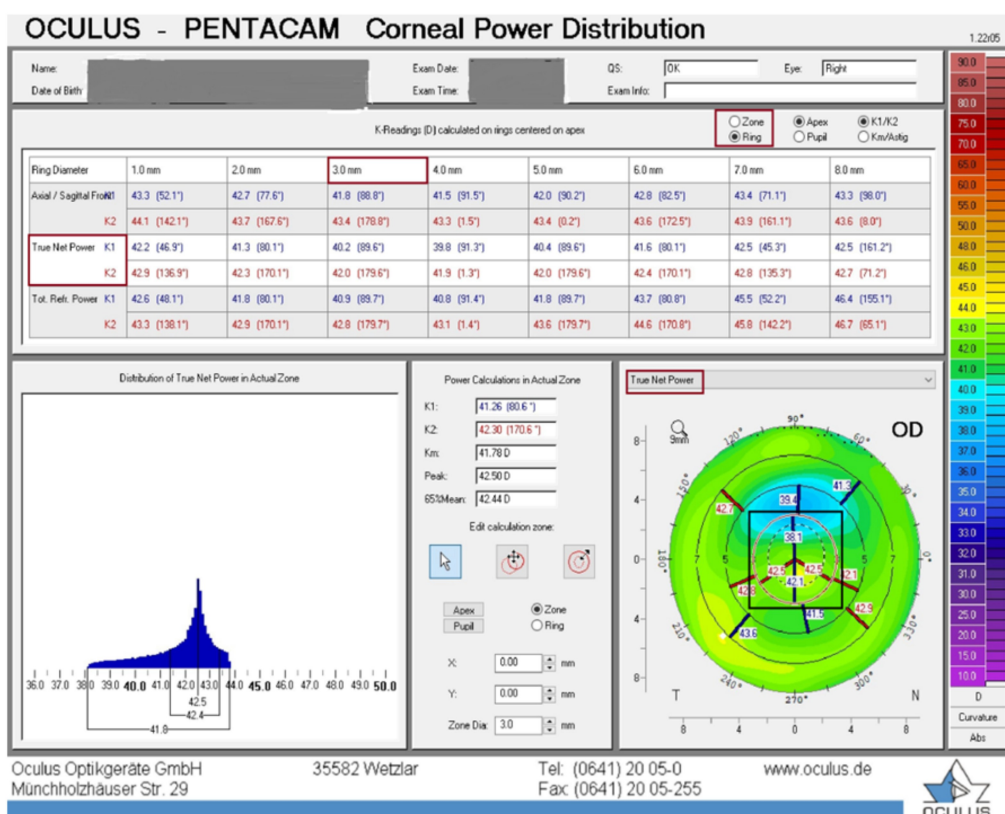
OCULUS - PENTACAM Corneal Power Distribution

1.22r05

Name:
Date of Birth:
Exam Date:
Exam Time:
QS: OK
Exam Info:
Eye: Right

K-Readings (D) calculated on rings centered on apex

Zone
Ring
Apex
Pupil
K1/K2
Km/Astig

| Ring Diameter | | 1.0 mm | 2.0 mm | 3.0 mm | 4.0 mm | 5.0 mm | 6.0 mm | 7.0 mm | 8.0 mm |
|---|---|---|---|---|---|---|---|---|---|
| Axial / Sagittal Front | K1 | 43.3 (52.1°) | 42.7 (77.6°) | 41.8 (88.8°) | 41.5 (91.5°) | 42.0 (90.2°) | 42.8 (82.5°) | 43.4 (71.1°) | 43.3 (98.0°) |
| | K2 | 44.1 (142.1°) | 43.7 (167.6°) | 43.4 (178.8°) | 43.3 (1.5°) | 43.4 (0.2°) | 43.6 (172.5°) | 43.9 (161.1°) | 43.6 (8.0°) |
| True Net Power | K1 | 42.2 (46.9°) | 41.3 (80.1°) | 40.2 (89.6°) | 39.8 (91.3°) | 40.4 (89.6°) | 41.6 (80.1°) | 42.5 (45.3°) | 42.5 (161.2°) |
| | K2 | 42.9 (136.9°) | 42.3 (170.1°) | 42.0 (179.6°) | 41.9 (1.3°) | 42.0 (179.6°) | 42.4 (170.1°) | 42.8 (135.3°) | 42.7 (71.2°) |
| Tot. Refr. Power | K1 | 42.6 (48.1°) | 41.8 (80.1°) | 40.9 (89.7°) | 40.8 (91.4°) | 41.8 (89.7°) | 43.7 (80.8°) | 45.5 (52.2°) | 46.4 (155.1°) |
| | K2 | 43.3 (138.1°) | 42.9 (170.1°) | 42.8 (179.7°) | 43.1 (1.4°) | 43.6 (179.7°) | 44.6 (170.8°) | 45.8 (142.2°) | 46.7 (65.1°) |

Distribution of True Net Power in Actual Zone

36.0 37.0 38.0 39.0 40.0 41.0 42.0 43.0 44.0 45.0 46.0 47.0 48.0 49.0 50.0
42.5
42.4
41.8

Power Calculations in Actual Zone
K1: 41.26 (80.6 °)
K2: 42.30 (170.6 °)
Km: 41.78 D
Peak: 42.50 D
65%Mean: 42.44 D
Edit calculation zone:
Apex
Pupil
Zone
Ring
X: 0.00 mm
Y: 0.00 mm
Zone Dia: 3.0 mm

True Net Power
9mm
OD
90° 60° 30° 0° 330° 300° 270° 240° 210° 180° 150° 120°
8 4 0 4 8
T N
39.4 41.3 42.7 38.1 42.5 42.5 42.1 42.1 42.8 41.5 42.9 43.6

90.0 85.0 80.0 75.0 70.0 65.0 60.0 55.0 50.0 48.0 46.0 45.0 44.0 43.0 42.0 41.0 40.0 39.0 38.0 37.0 36.0 35.0 34.0 33.0 32.0 31.0 30.0 25.0 20.0 15.0 10.0
D
Curvature
Abs

Oculus Optikgeräte GmbH
Münchholzhäuser Str. 29
35582 Wetzlar
Tel: (0641) 20 05-0
Fax: (0641) 20 05-255
www.oculus.de
OCULUS